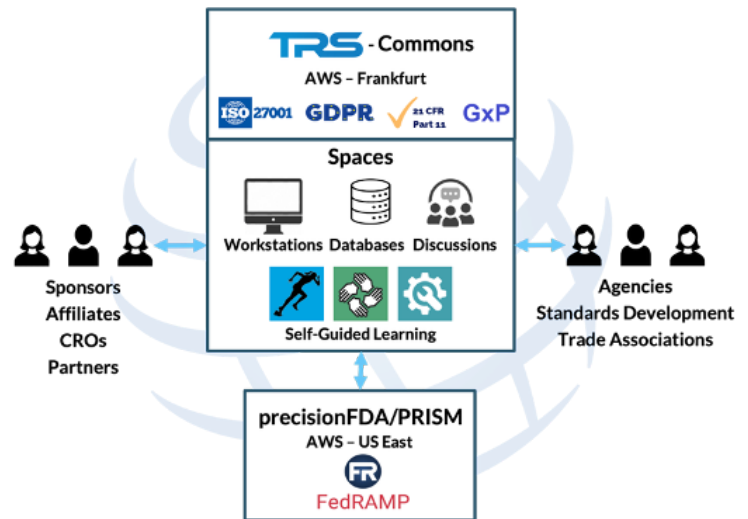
TRS - Commons
AWS – Frankfurt
ISO 27001 GDPR 21 CFR Part 11 GxP

Spaces
Workstations Databases Discussions
Self-Guided Learning

Sponsors
Affiliates
CROs
Partners

Agencies
Standards Development
Trade Associations

precisionFDA/PRISM
AWS – US East
FR
FedRAMP